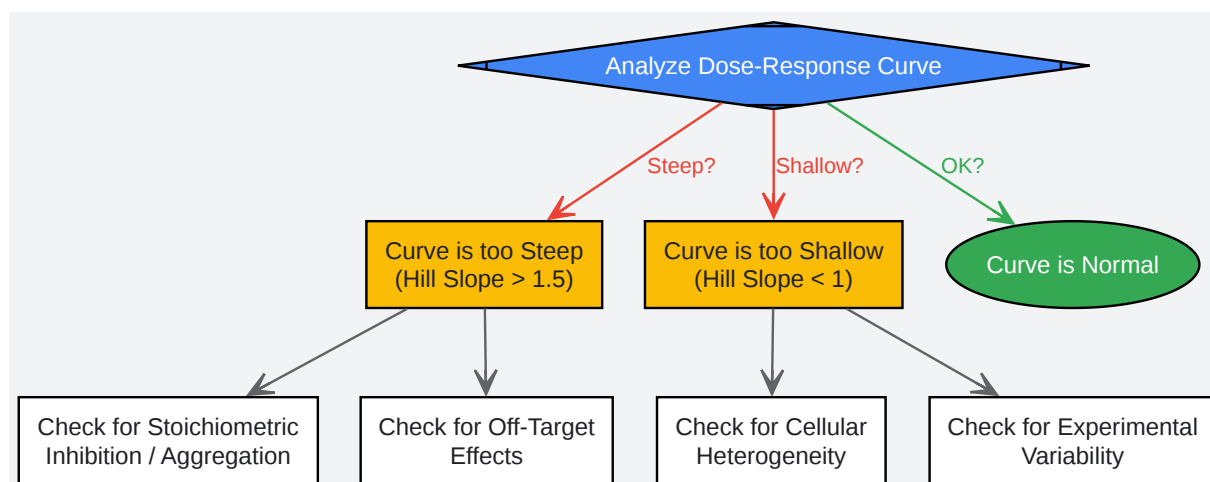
Analyze Dose-Response Curve

Steep?

Shallow?

OK?

Curve is too Steep (Hill Slope > 1.5)

Curve is too Shallow (Hill Slope < 1)

Curve is Normal

Check for Stoichiometric Inhibition / Aggregation

Check for Off-Target Effects

Check for Cellular Heterogeneity

Check for Experimental Variability